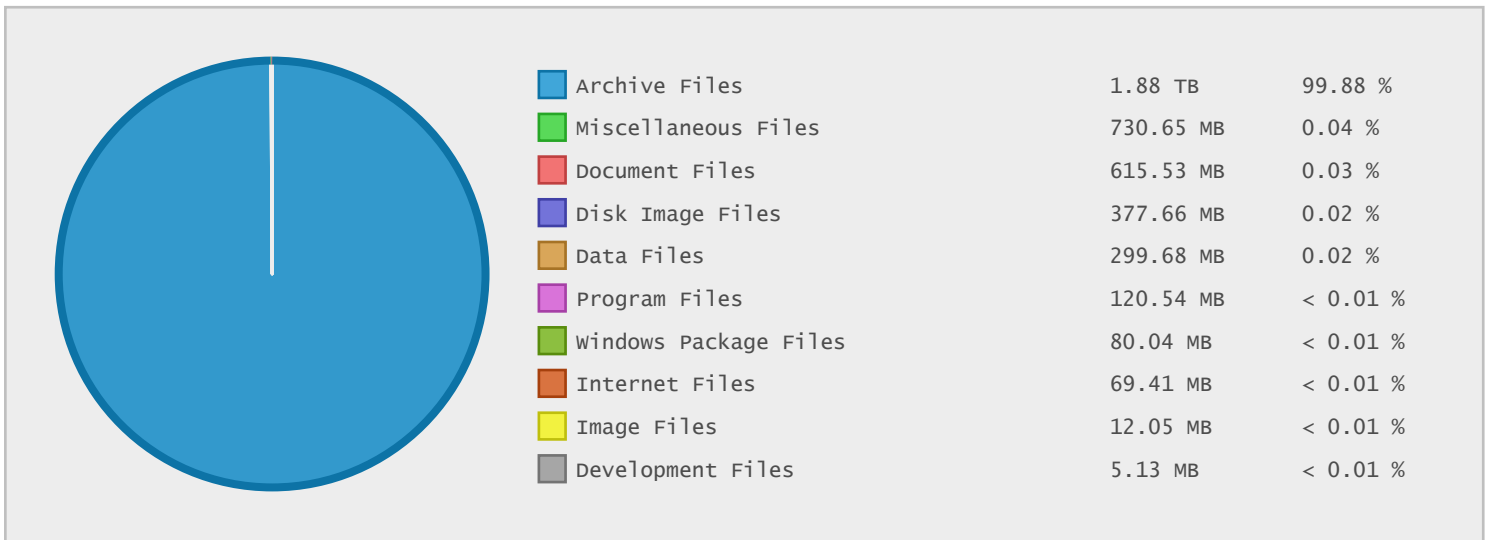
| | | |
|---|---|---|
| Archive Files | 1.88 TB | 99.88 % |
| Miscellaneous Files | 730.65 MB | 0.04 % |
| Document Files | 615.53 MB | 0.03 % |
| Disk Image Files | 377.66 MB | 0.02 % |
| Data Files | 299.68 MB | 0.02 % |
| Program Files | 120.54 MB | < 0.01 % |
| Windows Package Files | 80.04 MB | < 0.01 % |
| Internet Files | 69.41 MB | < 0.01 % |
| Image Files | 12.05 MB | < 0.01 % |
| Development Files | 5.13 MB | < 0.01 % |